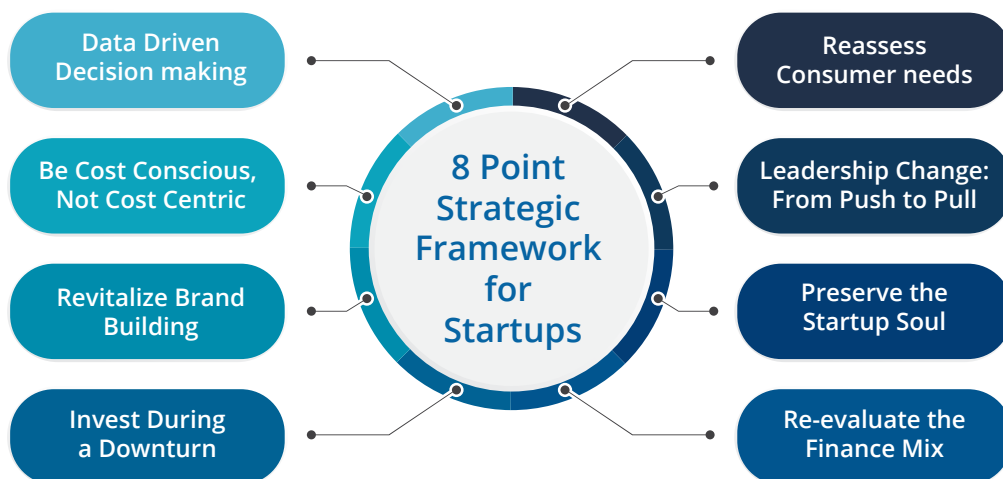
8 Point Strategic Framework for Startups

Data Driven Decision making

Be Cost Conscious, Not Cost Centric

Revitalize Brand Building

Invest During a Downturn

Reassess Consumer needs

Leadership Change: From Push to Pull

Preserve the Startup Soul

Re-evaluate the Finance Mix